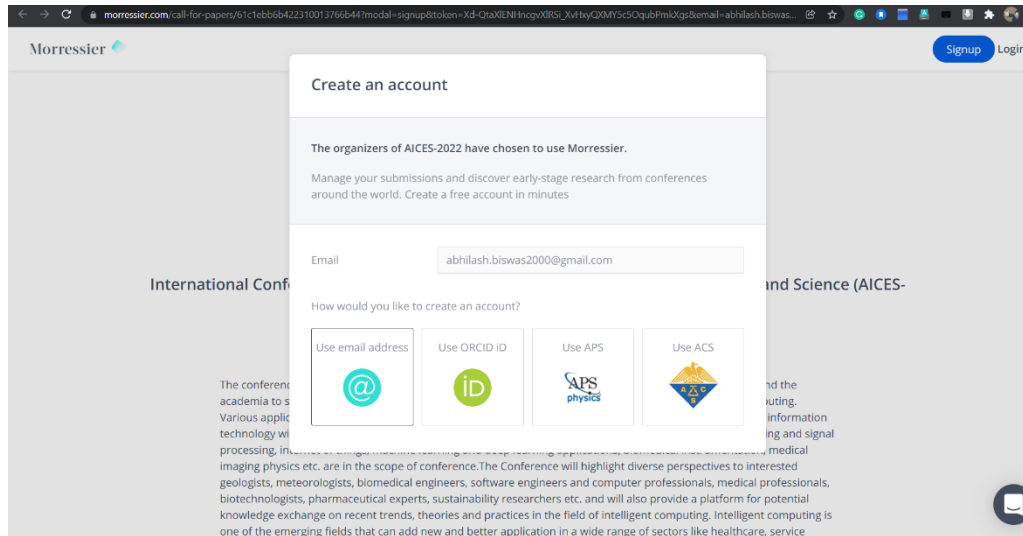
morressier.com/call-for-papers/61c1ebb6b422310013766b44?modal=signup&token=Xd-QtaXlENHncgvXlRSi_XvHxyQXMY5c5OqubPmkXgs&email=abhilash.biswas...

Morressier

Signup Login

Create an account

The organizers of AICES-2022 have chosen to use Morressier.

Manage your submissions and discover early-stage research from conferences around the world. Create a free account in minutes

Email abhilash.biswas2000@gmail.com

How would you like to create an account?

Use email address

Use ORCID iD

Use APS

APS physics

Use ACS

International Conf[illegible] and Science (AICES-

The conferenc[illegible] nd the academia to s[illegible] uting. Various applic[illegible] information technology wi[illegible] ing and signal processing, in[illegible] medical imaging physics etc. are in the scope of conference.The Conference will highlight diverse perspectives to interested geologists, meteorologists, biomedical engineers, software engineers and computer professionals, medical professionals, biotechnologists, pharmaceutical experts, sustainability researchers etc. and will also provide a platform for potential knowledge exchange on recent trends, theories and practices in the field of intelligent computing. Intelligent computing is one of the emerging fields that can add new and better application in a wide range of sectors like healthcare, service